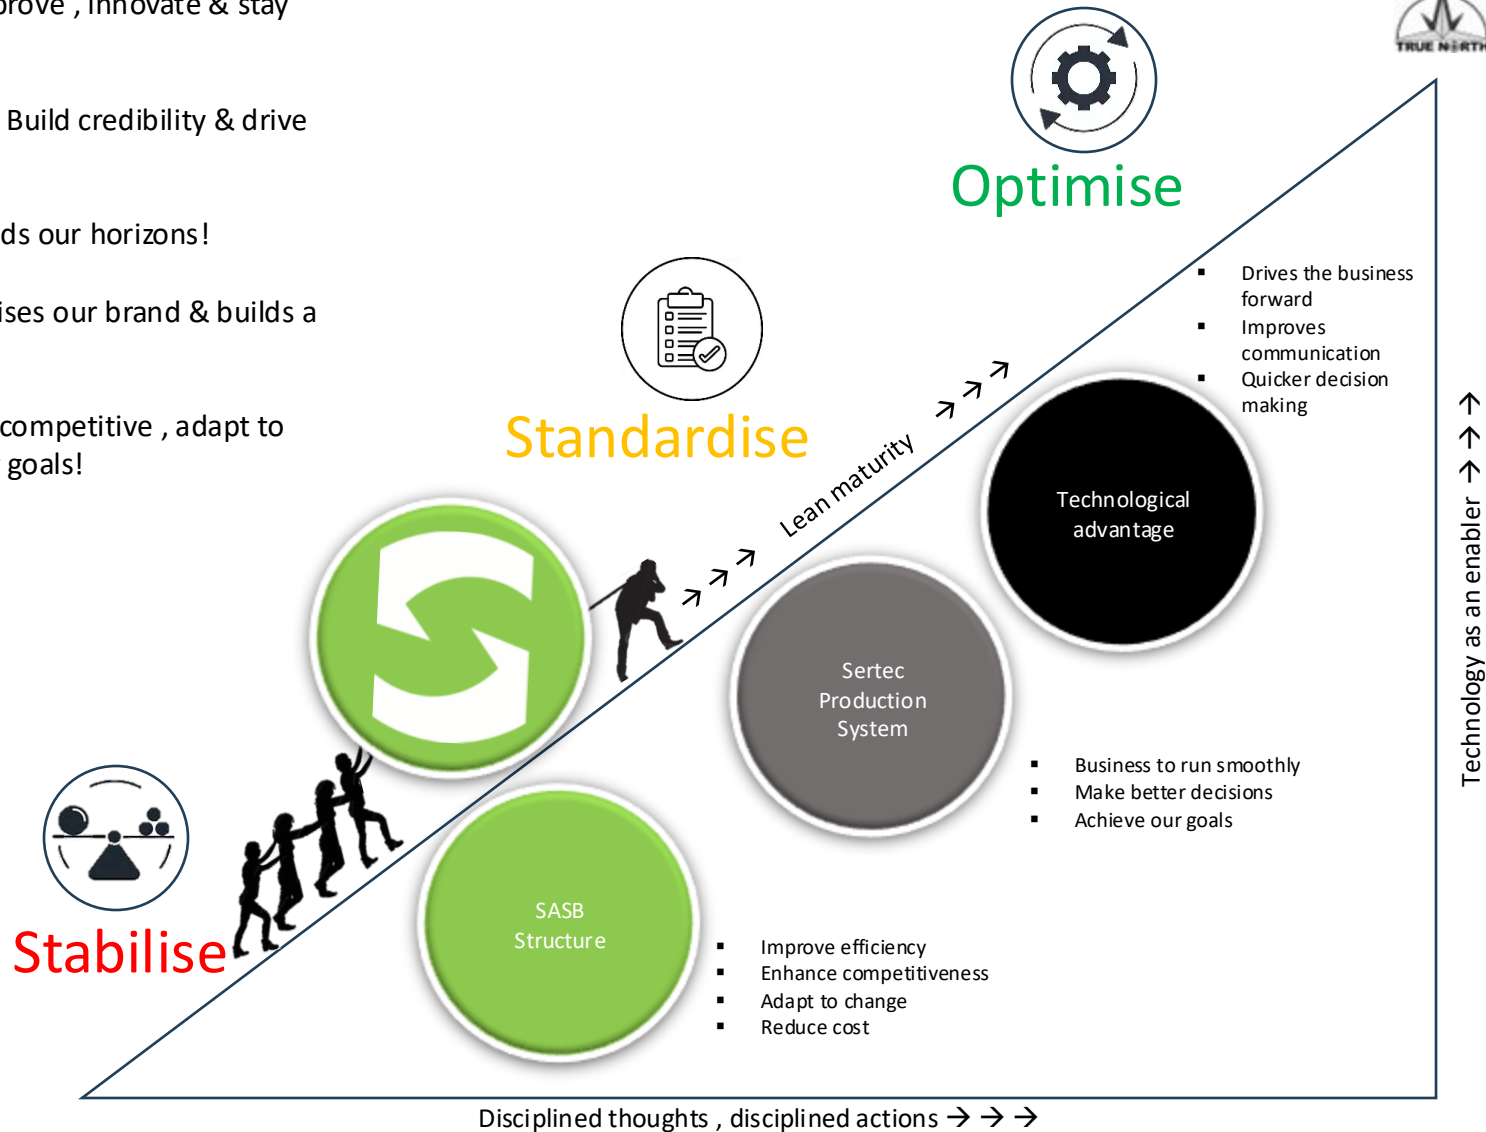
rove , innovate & stay

Build credibility & drive

ds our horizons!

ises our brand & builds a

competitive , adapt to goals!

TRUE NORTH

Optimise

Standardise

Stabilise

Lean maturity

Technological advantage

Sertec Production System

SASB Structure

▪ Drives the business forward
▪ Improves communication
▪ Quicker decision making

▪ Business to run smoothly
▪ Make better decisions
▪ Achieve our goals

▪ Improve efficiency
▪ Enhance competitiveness
▪ Adapt to change
▪ Reduce cost

Technology as an enabler → → →

Disciplined thoughts , disciplined actions → → →